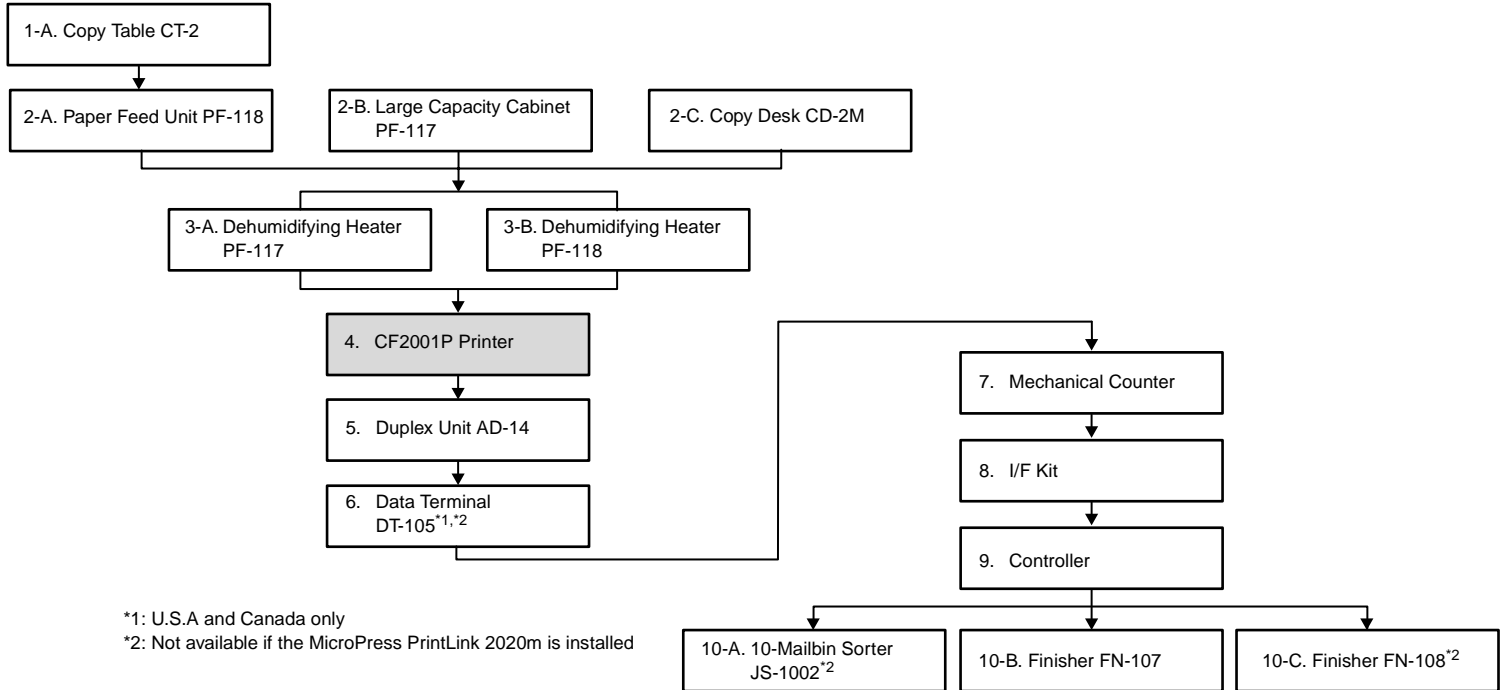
1-A. Copy Table CT-2

2-A. Paper Feed Unit PF-118

2-B. Large Capacity Cabinet PF-117

2-C. Copy Desk CD-2M

3-A. Dehumidifying Heater PF-117

3-B. Dehumidifying Heater PF-118

4. CF2001P Printer

5. Duplex Unit AD-14

6. Data Terminal DT-105$^{*1,*2}$

7. Mechanical Counter

8. I/F Kit

9. Controller

10-A. 10-Mailbin Sorter JS-1002$^{*2}$

10-B. Finisher FN-107

10-C. Finisher FN-108$^{*2}$

*1: U.S.A and Canada only
*2: Not available if the MicroPress PrintLink 2020m is installed